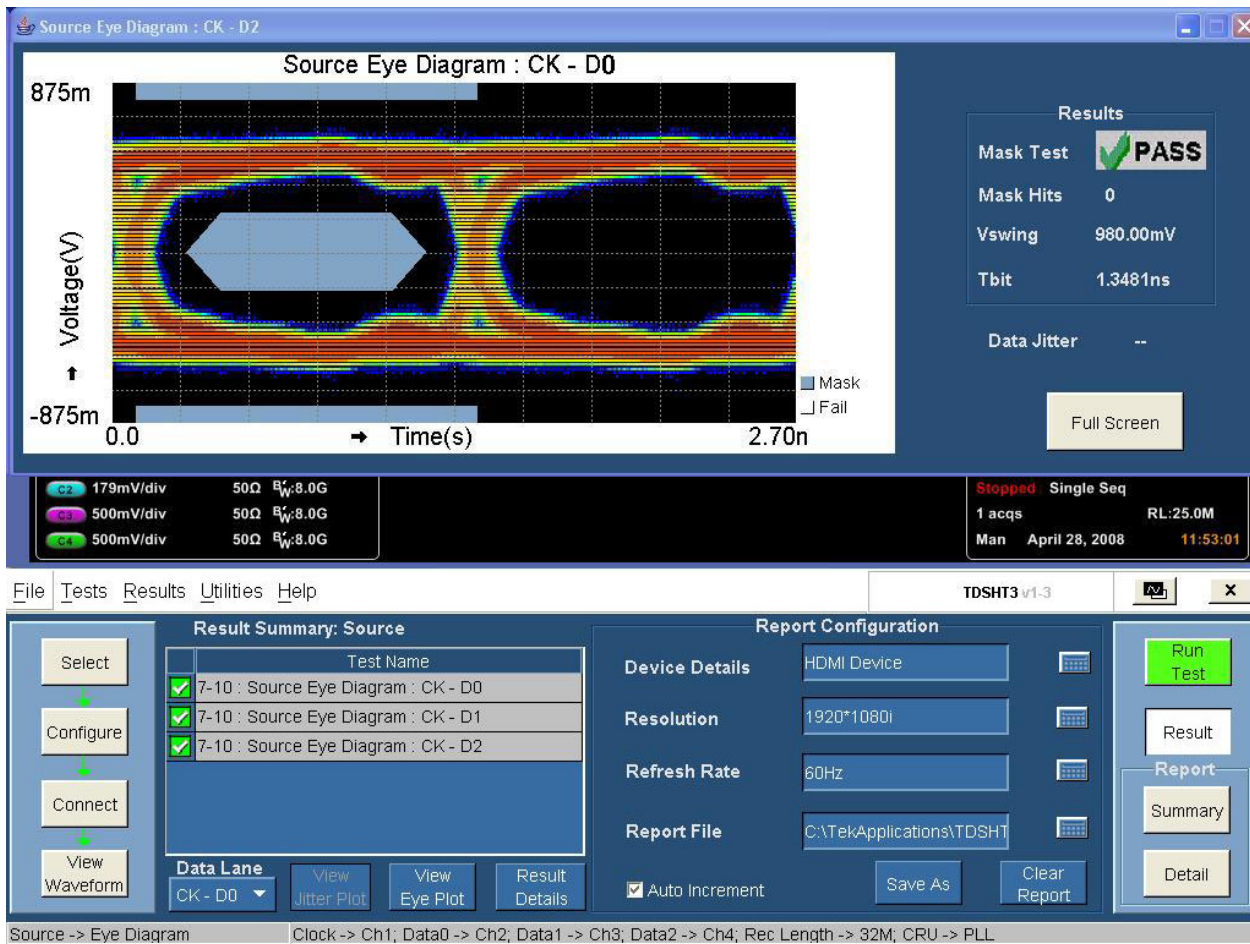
Source Eye Diagram : CK - D2

Source Eye Diagram : CK - D0

875m

Voltage(V)

-875m

0.0

Time(s)

2.70n

Mask
Fail

Results
Mask Test PASS
Mask Hits 0
Vswing 980.00mV
Tbit 1.3481ns

Data Jitter --

Full Screen

C2 179mV/div 50Ω $B_W$:8.0G
C3 500mV/div 50Ω $B_W$:8.0G
C4 500mV/div 50Ω $B_W$:8.0G

Stopped Single Seq
1 acqs RL:25.0M
Man April 28, 2008 11:53:01

File Tests Results Utilities Help

TDSHT3 v1-3

Select
Configure
Connect
View Waveform

Result Summary: Source

| | Test Name |
|---|---|
| ✓ | 7-10 : Source Eye Diagram : CK - D0 |
| ✓ | 7-10 : Source Eye Diagram : CK - D1 |
| ✓ | 7-10 : Source Eye Diagram : CK - D2 |

Data Lane
CK - D0

View Jitter Plot
View Eye Plot
Result Details

Report Configuration
Device Details HDMI Device
Resolution 1920*1080i
Refresh Rate 60Hz
Report File C:\TekApplications\TDSHT

Auto Increment
Save As
Clear Report

Run Test
Result
Report
Summary
Detail

Source -> Eye Diagram
Clock -> Ch1; Data0 -> Ch2; Data1 -> Ch3; Data2 -> Ch4; Rec Length -> 32M; CRU -> PLL